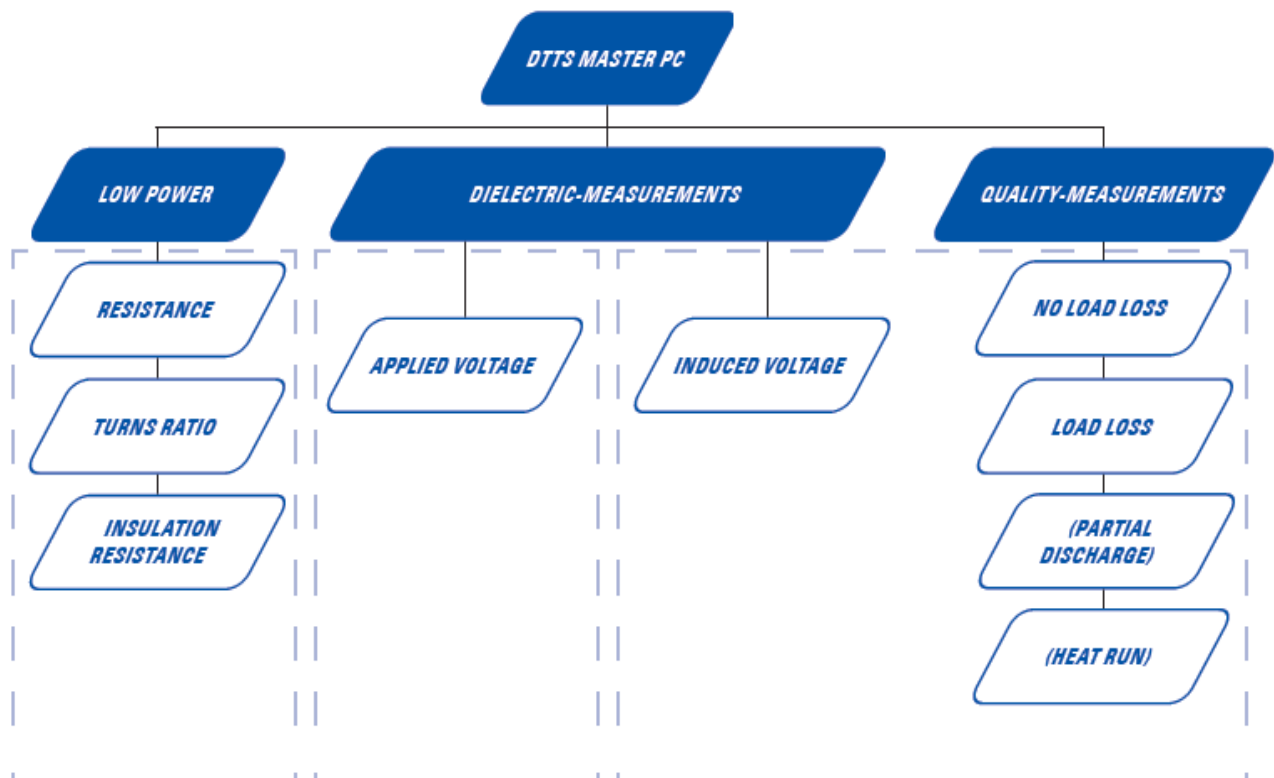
DTTS MASTER PC

LOW POWER

DIELECTRIC-MEASUREMENTS

QUALITY-MEASUREMENTS

RESISTANCE

TURNS RATIO

INSULATION RESISTANCE

APPLIED VOLTAGE

INDUCED VOLTAGE

NO LOAD LOSS

LOAD LOSS

(PARTIAL DISCHARGE)

(HEAT RUN)